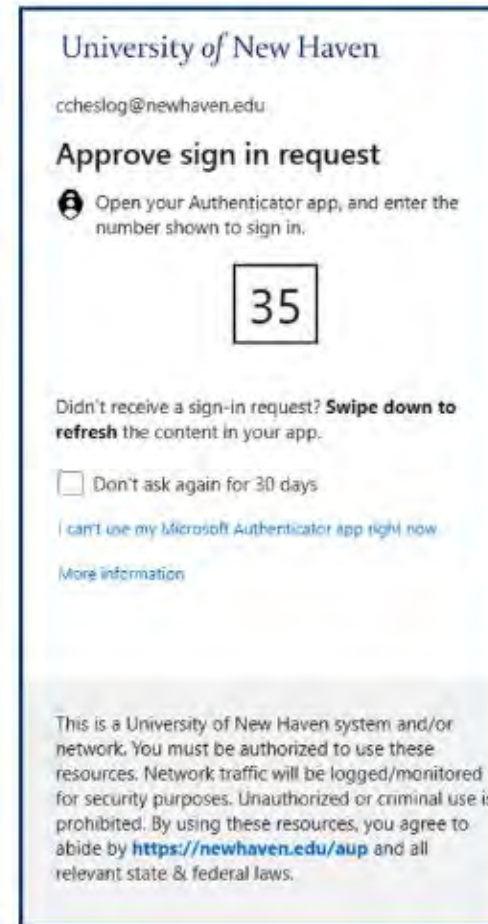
University of New Haven

ccheslog@newhaven.edu

Approve sign in request

Open your Authenticator app, and enter the number shown to sign in.

35

Didn't receive a sign-in request? **Swipe down to refresh** the content in your app.

Don't ask again for 30 days

I can't use my Microsoft Authenticator app right now

More information

This is a University of New Haven system and/or network. You must be authorized to use these resources. Network traffic will be logged/monitored for security purposes. Unauthorized or criminal use is prohibited. By using these resources, you agree to abide by **https://newhaven.edu/aup** and all relevant state & federal laws.